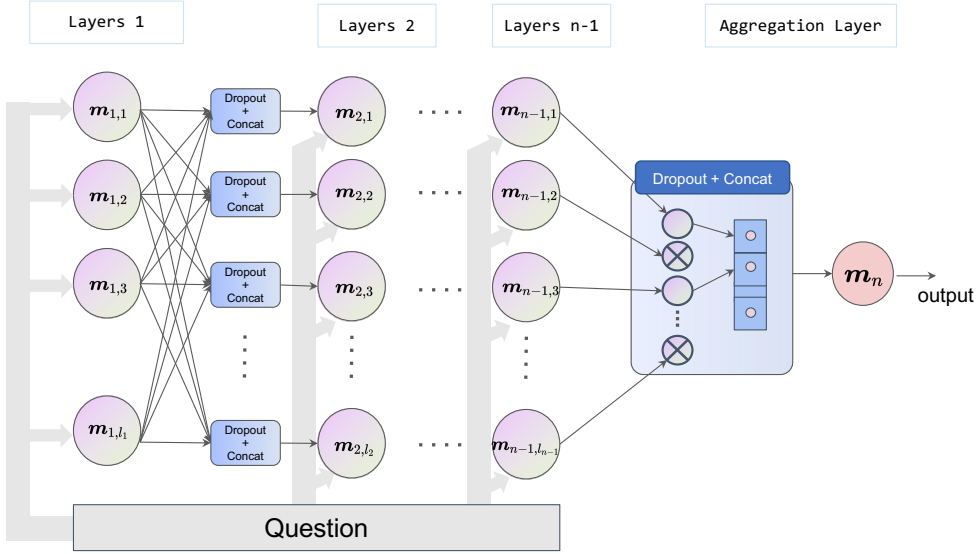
Layers 1

Layers 2

Layers n-1

Aggregation Layer

$\boldsymbol{m}_{1,1}$

$\boldsymbol{m}_{1,2}$

$\boldsymbol{m}_{1,3}$

$\boldsymbol{m}_{1,l_1}$

Dropout + Concat

Dropout + Concat

Dropout + Concat

Dropout + Concat

$\boldsymbol{m}_{2,1}$

$\boldsymbol{m}_{2,2}$

$\boldsymbol{m}_{2,3}$

$\boldsymbol{m}_{2,l_2}$

$\boldsymbol{m}_{n-1,1}$

$\boldsymbol{m}_{n-1,2}$

$\boldsymbol{m}_{n-1,3}$

$\boldsymbol{m}_{n-1,l_{n-1}}$

Dropout + Concat

$\boldsymbol{m}_{n}$

output

Question